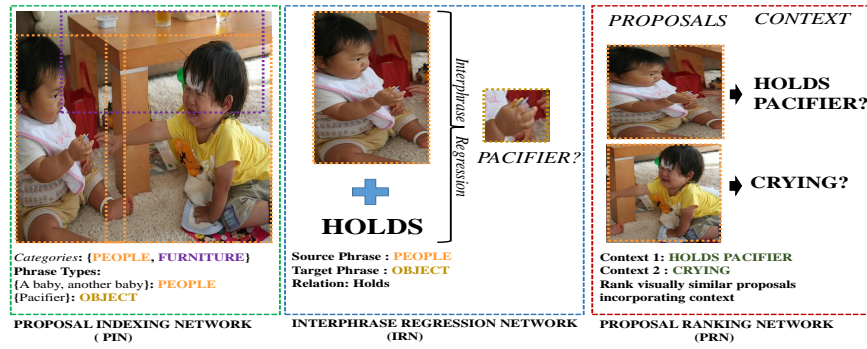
Categories: {PEOPLE, FURNITURE}
Phrase Types:
{A baby, another baby}: PEOPLE
{Pacifier}: OBJECT

PROPOSAL INDEXING NETWORK
( PIN)

Interphrase Regression

PACIFIER?

HOLDS

Source Phrase : PEOPLE
Target Phrase : OBJECT
Relation: Holds

INTERPHRASE REGRESSION NETWORK
(IRN)

PROPOSALS CONTEXT

HOLDS PACIFIER?

CRYING?

Context 1: HOLDS PACIFIER
Context 2 : CRYING
Rank visually similar proposals incorporating context

PROPOSAL RANKING NETWORK
(PRN)